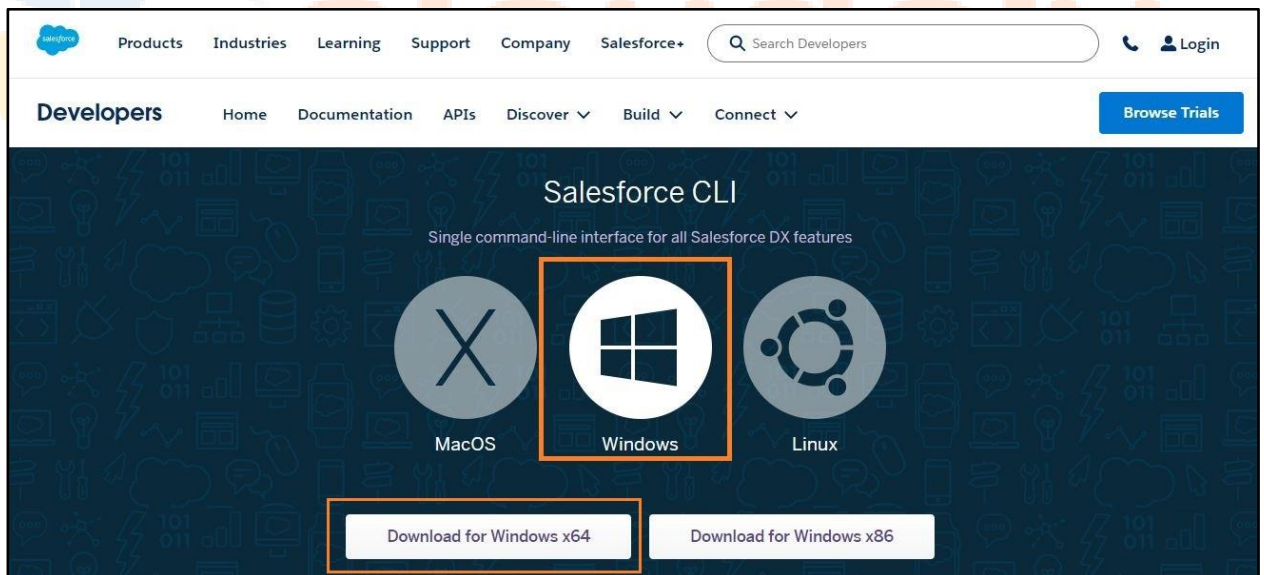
salesforce Products Industries Learning Support Company Salesforce+ Search Developers Login

Developers Home Documentation APIs Discover Build Connect Browse Trials

Salesforce CLI

Single command-line interface for all Salesforce DX features

MacOS Windows Linux

Download for Windows x64 Download for Windows x86